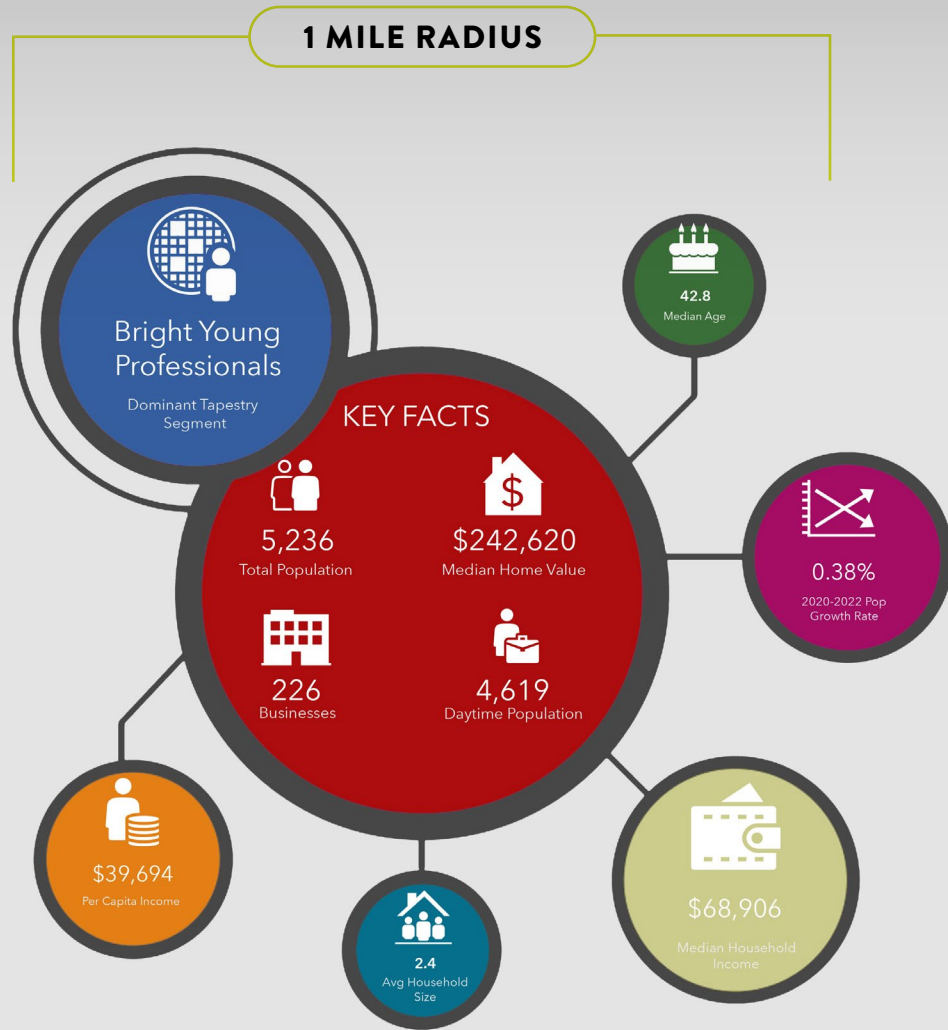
1 MILE RADIUS

Bright Young Professionals

Dominant Tapestry Segment

42.8
Median Age

KEY FACTS

5,236
Total Population

$242,620
Median Home Value

226
Businesses

4,619
Daytime Population

0.38%
2020-2022 Pop Growth Rate

$39,694
Per Capita Income

2.4
Avg Household Size

$68,906
Median Household Income